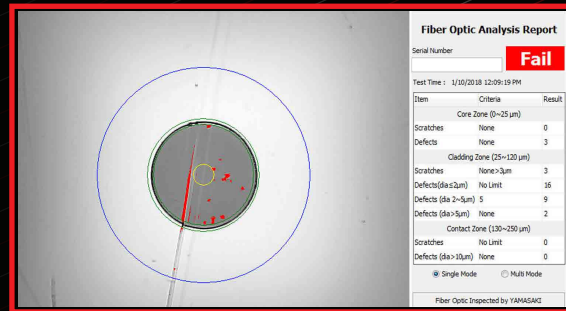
Fiber Optic Analysis Report

Serial Number

Fail

Test Time : 1/10/2018 12:09:19 PM

| Item | Criteria | Result |
|---|---|---|
| Core Zone (0~25 μm) | | |
| Scratches | None | 0 |
| Defects | None | 3 |
| Cladding Zone (25~120 μm) | | |
| Scratches | None>3μm | 3 |
| Defects(dia≤2μm) | No Limit | 16 |
| Defects(dia 2~5μm) | 5 | 9 |
| Defects (dia>5μm) | None | 2 |
| Contact Zone (130~250 μm) | | |
| Scratches | No Limit | 0 |
| Defects(dia>10μm) | None | 0 |

Single Mode
Multi Mode

Fiber Optic Inspected by YAMASAKI